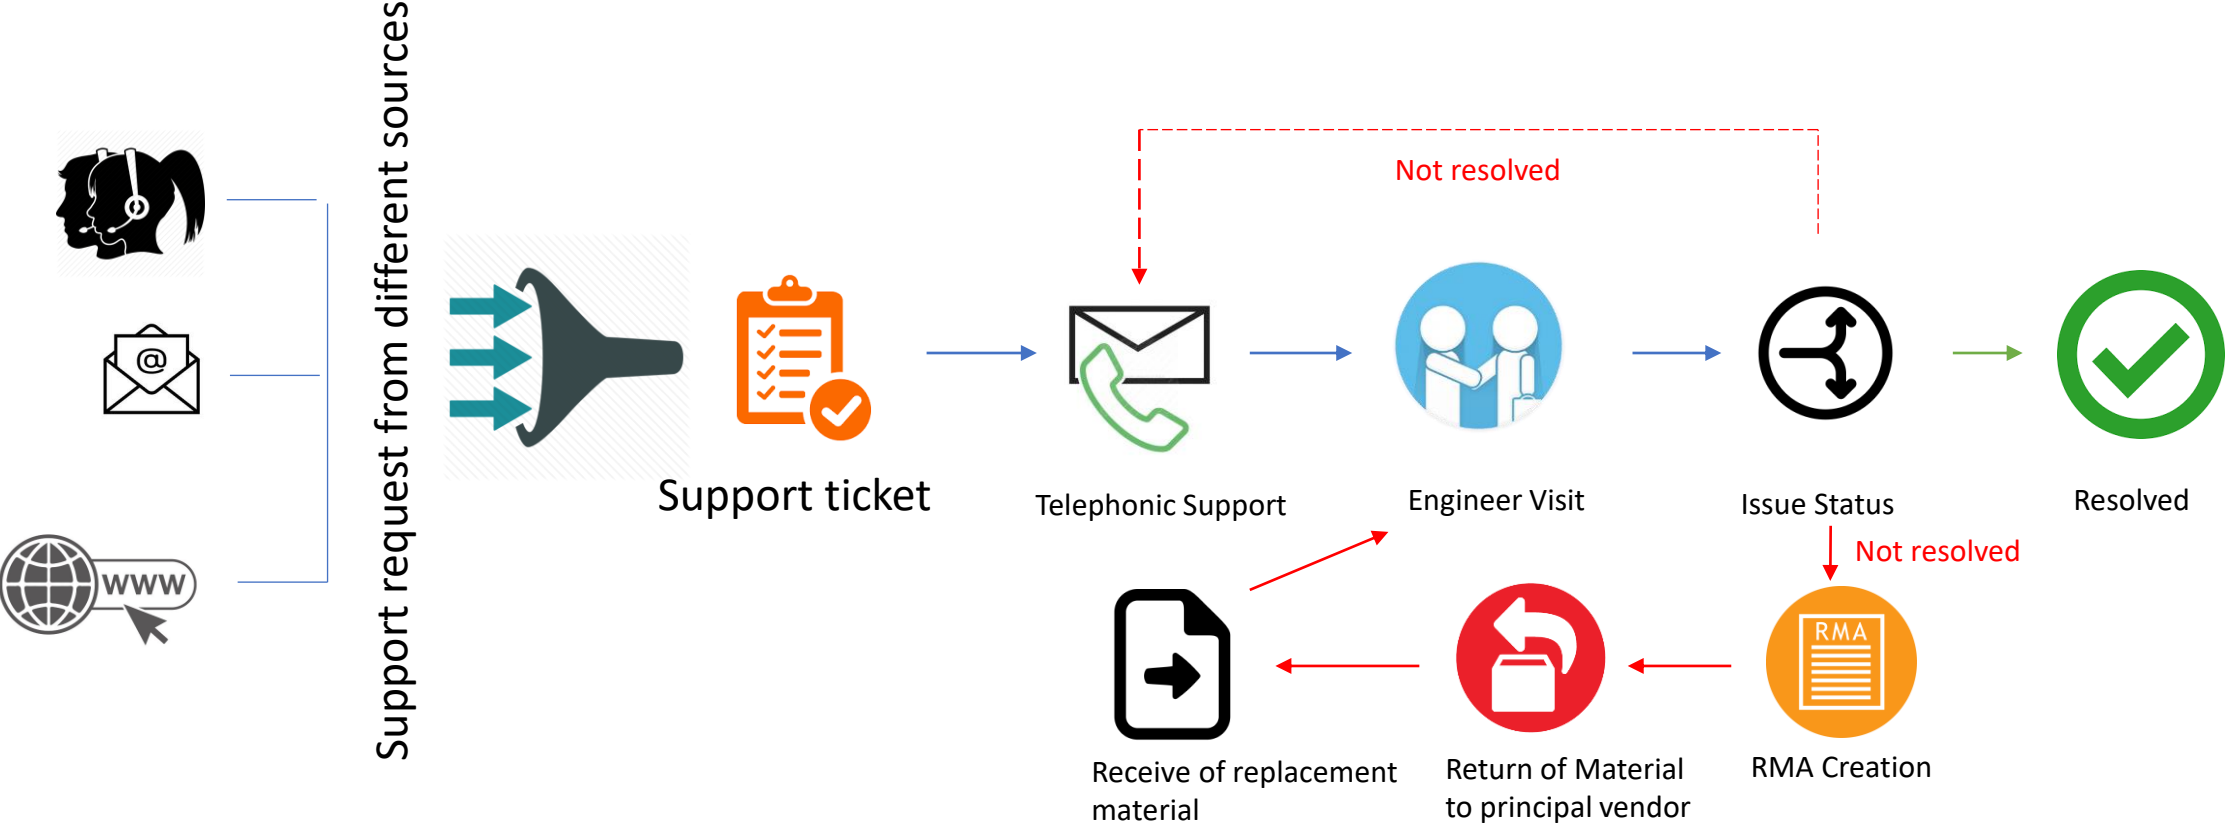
@

www

Support request from different sources

Support ticket

Not resolved

Telephonic Support

Engineer Visit

Issue Status

Resolved

Not resolved

RMA

Receive of replacement material

Return of Material to principal vendor

RMA Creation